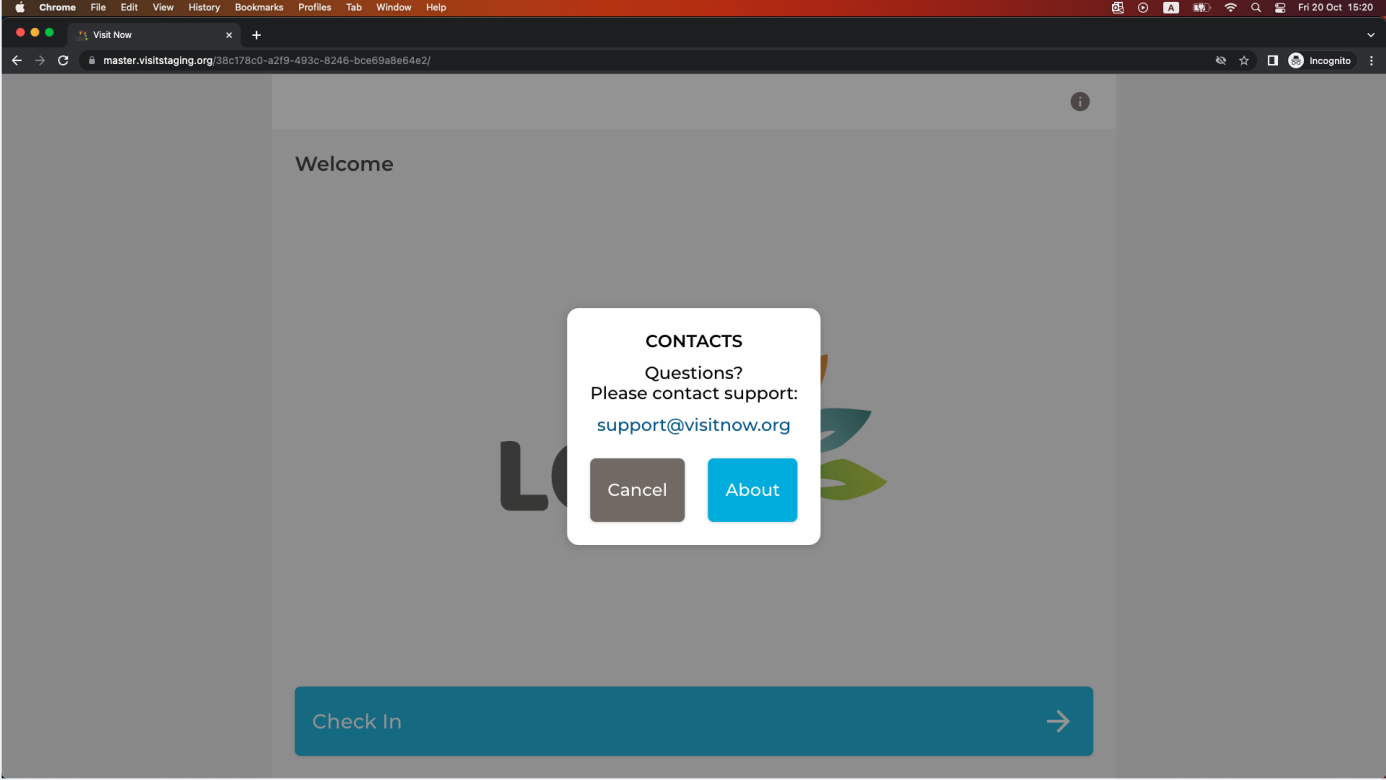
Chrome File Edit View History Bookmarks Profiles Tab Window Help

A Fri 20 Oct 15:20

Visit Now

master.visitstaging.org/38c178c0-a2f9-493c-8246-bce69a8e64e2/

Incognito

Welcome

LO

CONTACTS

Questions?
Please contact support:

support@visitnow.org

Cancel

About

Check In